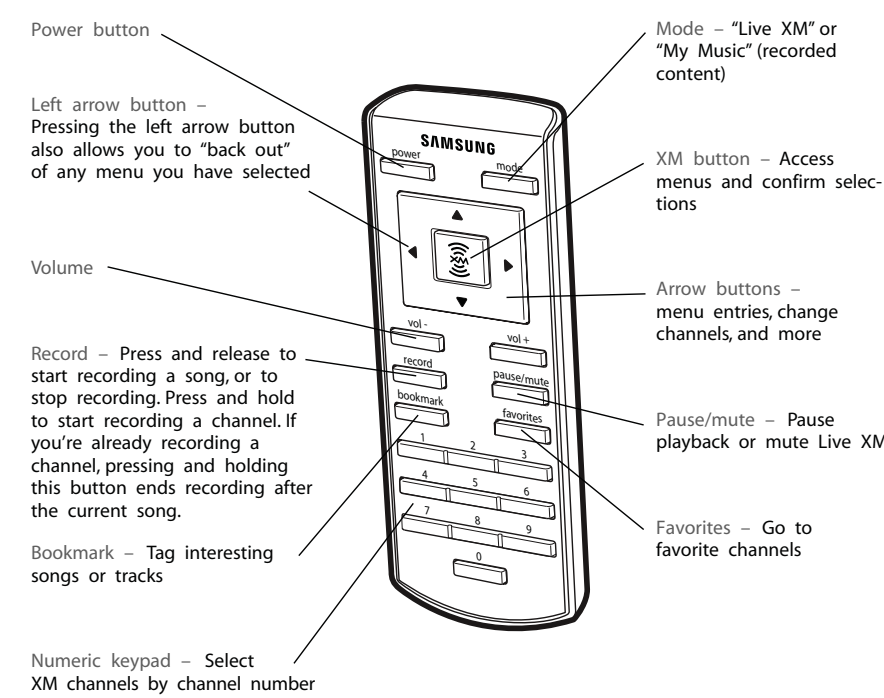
Power button

Left arrow button – Pressing the left arrow button also allows you to "back out" of any menu you have selected

Volume

Record – Press and release to start recording a song, or to stop recording. Press and hold to start recording a channel. If you're already recording a channel, pressing and holding this button ends recording after the current song.

Bookmark – Tag interesting songs or tracks

Numeric keypad – Select XM channels by channel number

SAMSUNG

power

mode

XM

vol -

vol +

record

pause/mute

bookmark

favorites

1

2

3

4

5

6

7

8

9

0

Mode – "Live XM" or "My Music" (recorded content)

XM button – Access menus and confirm selections

Arrow buttons – menu entries, change channels, and more

Pause/mute – Pause playback or mute Live XM

Favorites – Go to favorite channels